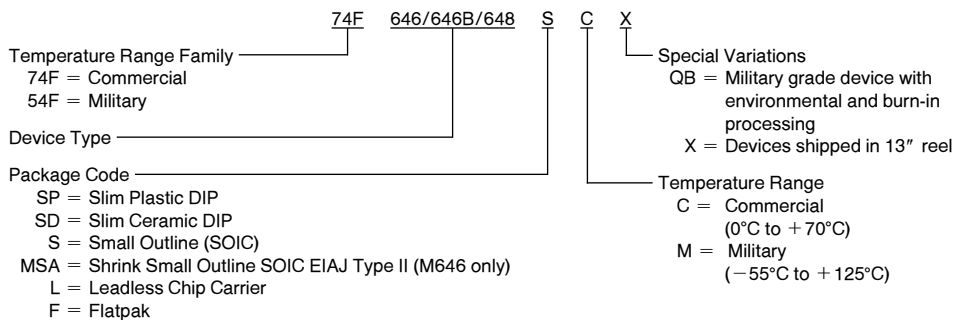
74F 646/646B/648 S C X

Temperature Range Family
74F = Commercial
54F = Military

Device Type

Package Code
SP = Slim Plastic DIP
SD = Slim Ceramic DIP
S = Small Outline (SOIC)
MSA = Shrink Small Outline SOIC EIAJ Type II (M646 only)
L = Leadless Chip Carrier
F = Flatpak

Special Variations
QB = Military grade device with environmental and burn-in processing
X = Devices shipped in 13″ reel

Temperature Range
C = Commercial (0°C to +70°C)
M = Military (−55°C to +125°C)